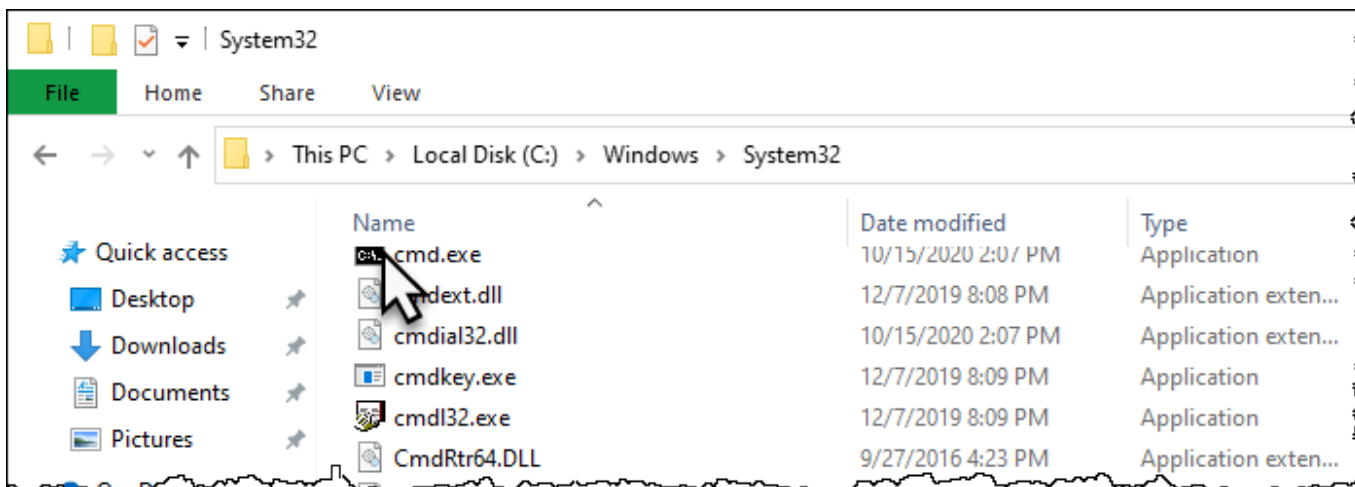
System32

File | Home | Share | View

This PC > Local Disk (C:) > Windows > System32

Quick access
Desktop
Downloads
Documents
Pictures

| Name | Date modified | Type |
|---|---|---|
| cmd.exe | 10/15/2020 2:07 PM | Application |
| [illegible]dext.dll | 12/7/2019 8:08 PM | Application exten... |
| cmdial32.dll | 10/15/2020 2:07 PM | Application exten... |
| cmdkey.exe | 12/7/2019 8:09 PM | Application |
| cmdl32.exe | 12/7/2019 8:09 PM | Application |
| CmdRtr64.DLL | 9/27/2016 4:23 PM | Application exten... |